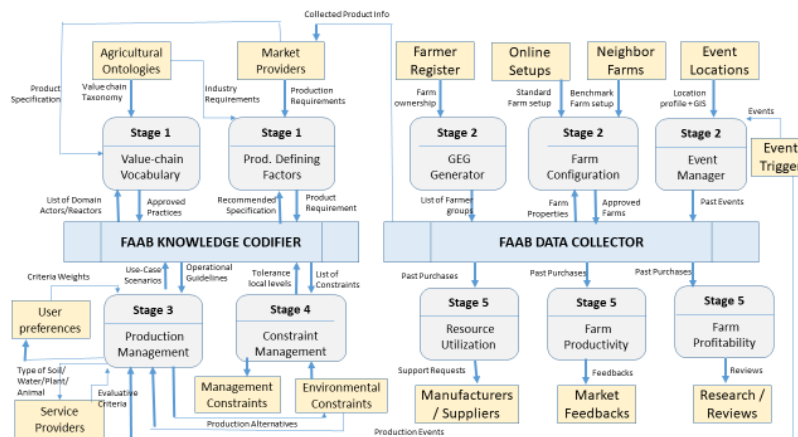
Collected Product Info

Agricultural Ontologies

Market Providers

Farmer Register

Online Setups

Neighbor Farms

Event Locations

Product Specification

Value chain Taxonomy

Industry Requirements

Production Requirements

Farm ownership

Standard Farm setup

Benchmark Farm setup

Location profile + GIS

Events

Stage 1
Value-chain Vocabulary

Stage 1
Prod. Defining Factors

Stage 2
GEG Generator

Stage 2
Farm Configuration

Stage 2
Event Manager

Event Trigger

List of Domain Actors/Reactors

Approved Practices

Recommended Specification

Product Requirement

List of Farmer groups

Farm Properties

Approved Farms

Past Events

FAAB KNOWLEDGE CODIFIER

FAAB DATA COLLECTOR

Criteria Weights

Use-Case Scenarios

Operational Guidelines

Tolerance local levels

List of Constraints

Past Purchases

Past Purchases

Past Purchases

User preferences

Stage 3
Production Management

Stage 4
Constraint Management

Stage 5
Resource Utilization

Stage 5
Farm Productivity

Stage 5
Farm Profitability

Type of Soil/ Water/Plant/ Animal

Evaluative Criteria

Support Requests

Feedbacks

Reviews

Management Constraints

Environmental Constraints

Service Providers

Manufacturers / Suppliers

Market Feedbacks

Research / Reviews

Production Alternatives

Production Events